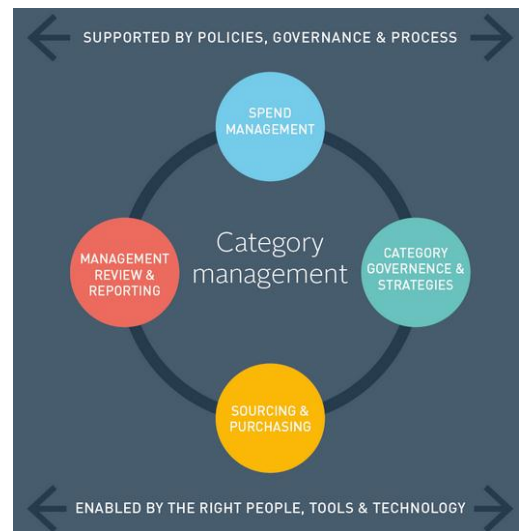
SUPPORTED BY POLICIES, GOVERNANCE & PROCESS

SPEND MANAGEMENT

MANAGEMENT REVIEW & REPORTING

Category management

CATEGORY GOVERNENCE & STRATEGIES

SOURCING & PURCHASING

ENABLED BY THE RIGHT PEOPLE, TOOLS & TECHNOLOGY